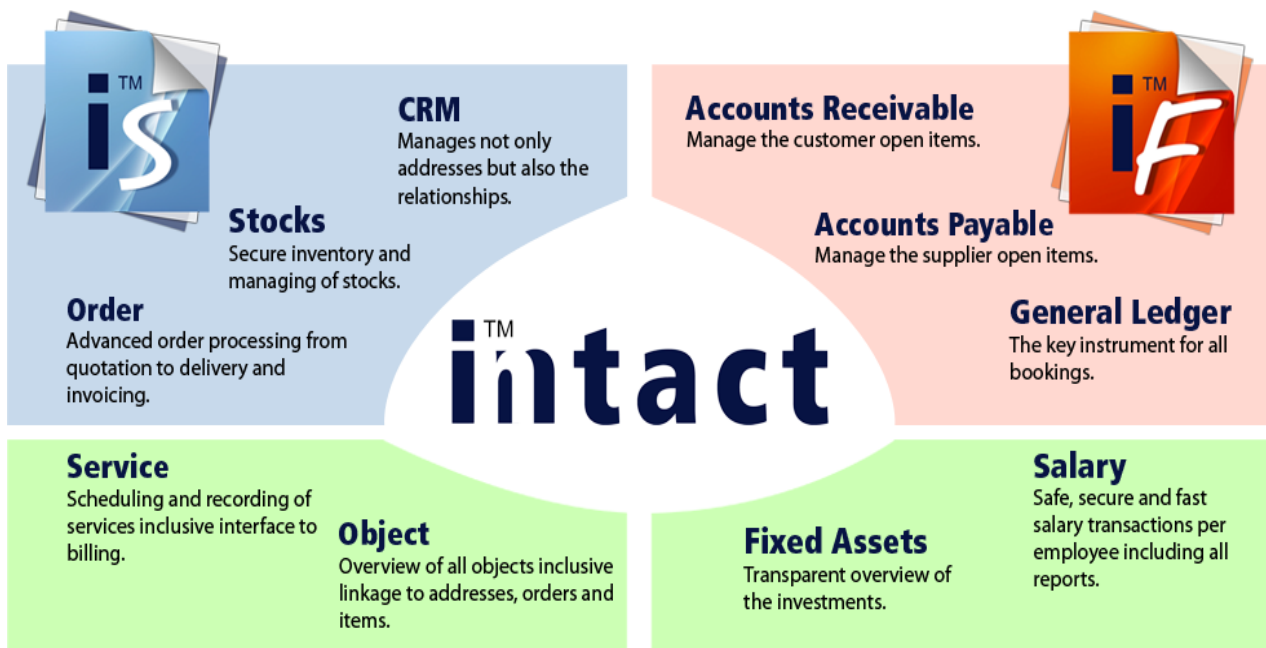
iS TM

CRM
Manages not only addresses but also the relationships.

Stocks
Secure inventory and managing of stocks.

Order
Advanced order processing from quotation to delivery and invoicing.

Accounts Receivable
Manage the customer open items.

iF TM

Accounts Payable
Manage the supplier open items.

General Ledger
The key instrument for all bookings.

TM
intact

Service
Scheduling and recording of services inclusive interface to billing.

Object
Overview of all objects inclusive linkage to addresses, orders and items.

Fixed Assets
Transparent overview of the investments.

Salary
Safe, secure and fast salary transactions per employee including all reports.